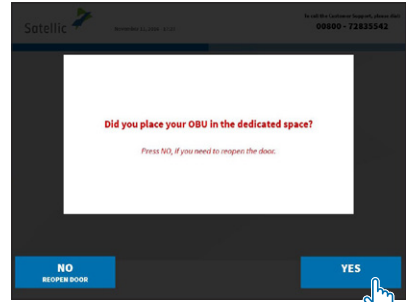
Satellic

November 21, 2023 · 9:10

To call the Customer Support, please dial
00800 - 72835542

Did you place your OBU in the dedicated space?

Press NO, if you need to reopen the door.

NO
REOPEN DOOR

YES